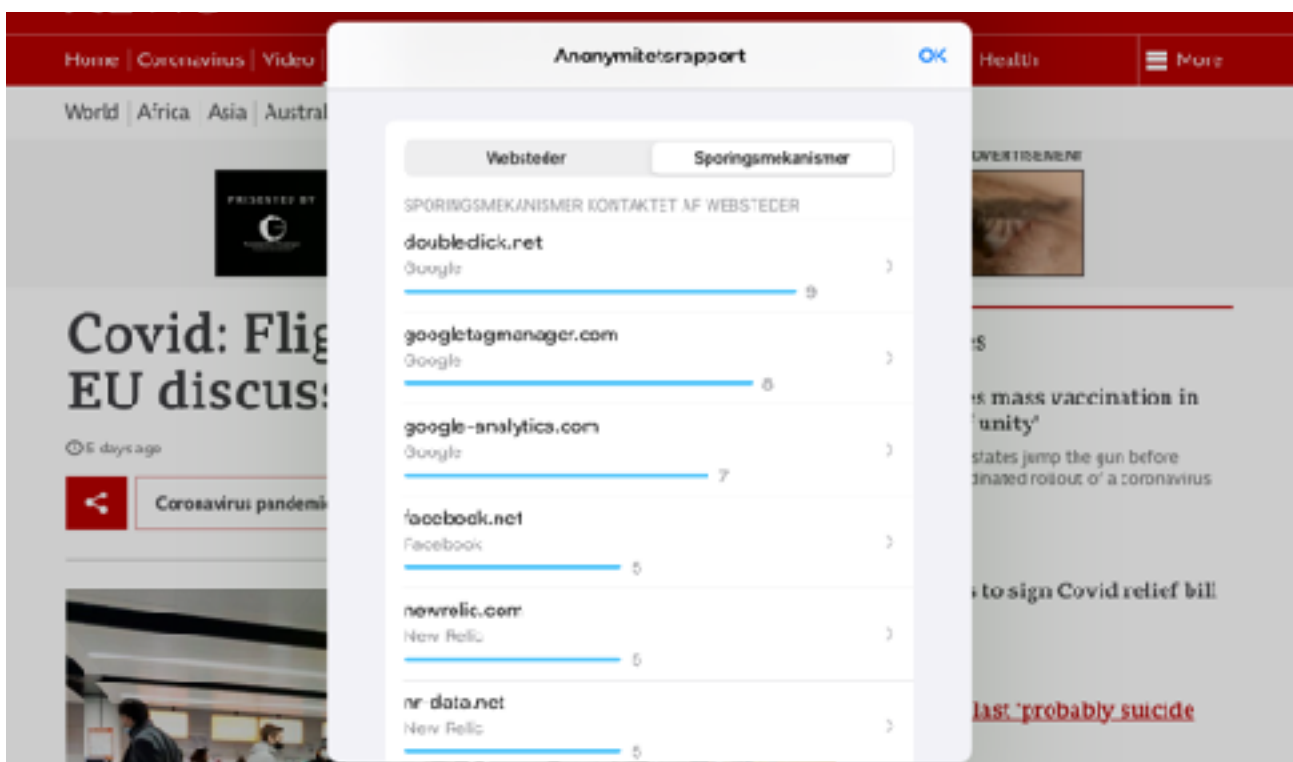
Home | Coronavirus | Video |

Anonymitetsrapport

OK

Health

More

World | Africa | Asia | Austral

Websteder

Sporingsmekanismer

SPORINGSMEKANISMER KONTAKTET AF WEBSTEDER

ADVERTISEMENT

PRESENTED BY

doubleclick.net
Google
9

googletagmanager.com
Google
8

google-analytics.com
Google
7

facebook.net
Facebook
5

newrelic.com
New Relic
5

nr-data.net
New Relic
5

Covid: Flig
EU discus

5 days ago

Coronavirus pandemi

es

s mass vaccination in 'unity'

states jump the gun before dinated rollout of a coronavirus

s to sign Covid relief bill

last 'probably suicide